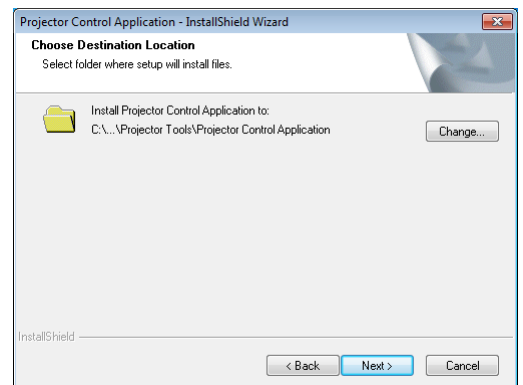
Projector Control Application - InstallShield Wizard

Choose Destination Location

Select folder where setup will install files.

Install Projector Control Application to:
C:\...\Projector Tools\Projector Control Application

Change...

InstallShield

< Back

Next >

Cancel